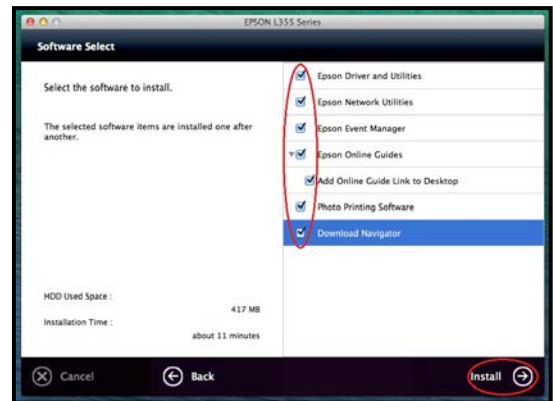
EPSON L355 Series

Software Select

Select the software to install.

The selected software items are installed one after another.

HDD Used Space :
417 MB
Installation Time :
about 11 minutes

Epson Driver and Utilities
Epson Network Utilities
Epson Event Manager
Epson Online Guides
Add Online Guide Link to Desktop
Photo Printing Software
Download Navigator

Cancel
Back
Install